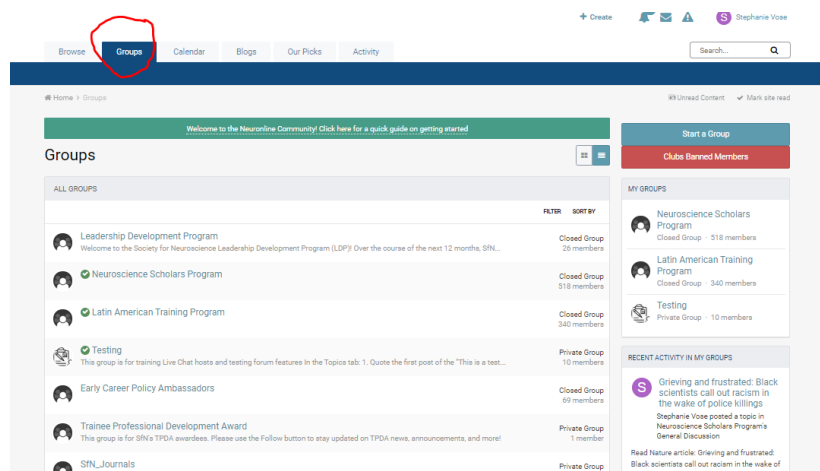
+ Create S Stephanie Vose

Browse Groups Calendar Blogs Our Picks Activity

Search...

Home > Groups

Unread Content Mark site read

Welcome to the Neuronline Community! Click here for a quick guide on getting started

Groups

Start a Group

Clubs Banned Members

ALL GROUPS

FILTER SORT BY

Leadership Development Program
Welcome to the Society for Neuroscience Leadership Development Program (LDP)! Over the course of the next 12 months, SfN...
Closed Group
26 members

Neuroscience Scholars Program
Closed Group
518 members

Latin American Training Program
Closed Group
340 members

Testing
This group is for training Live Chat hosts and testing forum features In the Topics tab: 1. Quote the first post of the "This is a test...
Private Group
10 members

Early Career Policy Ambassadors
Closed Group
69 members

Trainee Professional Development Award
This group is for SfN's TPDA awardees. Please use the Follow button to stay updated on TPDA news, announcements, and more!
Private Group
1 member

SfN_Journals
Private Group

MY GROUPS

Neuroscience Scholars Program
Closed Group · 518 members

Latin American Training Program
Closed Group · 340 members

Testing
Private Group · 10 members

RECENT ACTIVITY IN MY GROUPS

Grieving and frustrated: Black scientists call out racism in the wake of police killings
Stephanie Vose posted a topic in Neuroscience Scholars Program's General Discussion

Read Nature article: Grieving and frustrated: Black scientists call out racism in the wake of